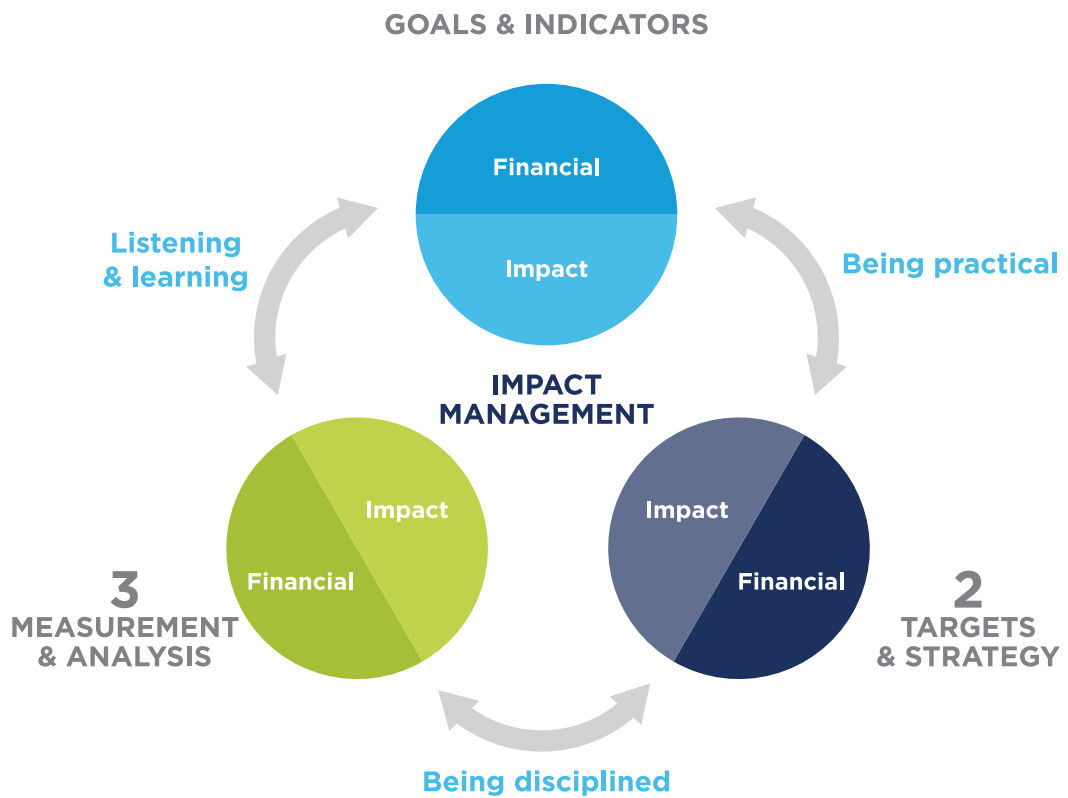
GOALS & INDICATORS

Financial

Impact

Listening & learning

Being practical

IMPACT MANAGEMENT

Impact

Financial

Impact

Financial

3
MEASUREMENT & ANALYSIS

2
TARGETS & STRATEGY

Being disciplined